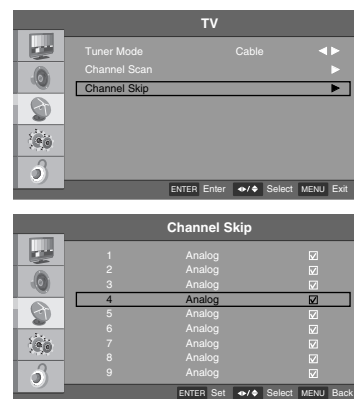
TV

Tuner Mode Cable ◄►
Channel Scan ►
Channel Skip ►

ENTER Enter ◄►/▲▼ Select MENU Exit

Channel Skip

| | | |
|---|---|---|
| 1 | Analog | ☑ |
| 2 | Analog | ☑ |
| 3 | Analog | ☑ |
| 4 | Analog | ☑ |
| 5 | Analog | ☑ |
| 6 | Analog | ☑ |
| 7 | Analog | ☑ |
| 8 | Analog | ☑ |
| 9 | Analog | ☑ |

ENTER Set ◄►/▲▼ Select MENU Back